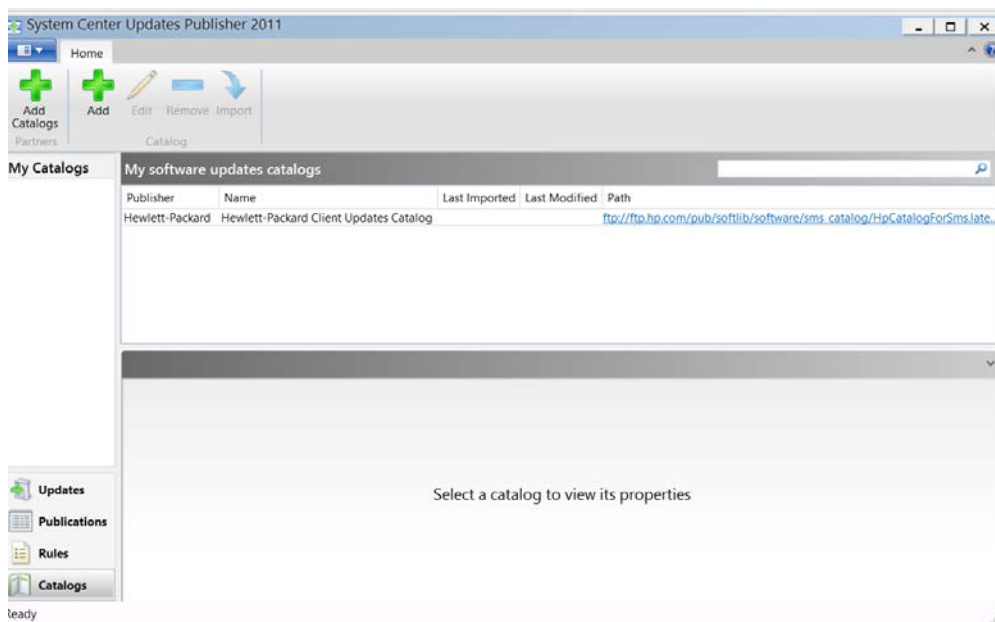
System Center Updates Publisher 2011

Home

Add Catalogs
Partners

Add
Edit
Remove
Import
Catalog

My Catalogs

My software updates catalogs

| Publisher | Name | Last Imported | Last Modified | Path |
|---|---|---|---|---|
| Hewlett-Packard | Hewlett-Packard Client Updates Catalog | | | ftp://ftp.hp.com/pub/softlib/software/sms_catalog/HpCatalogForSms.late... |

Select a catalog to view its properties

Updates
Publications
Rules
Catalogs

Ready